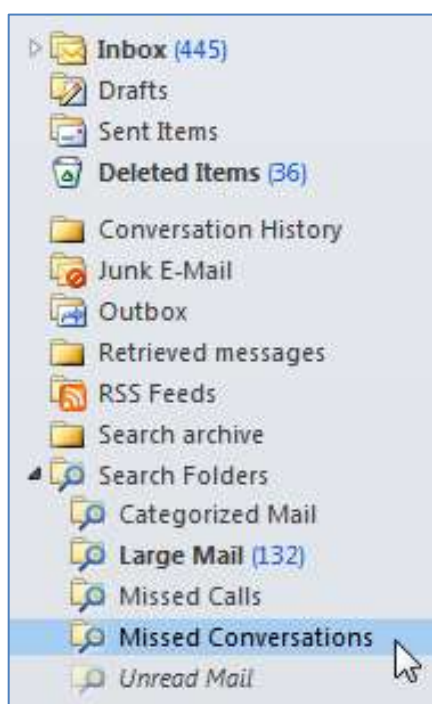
Inbox (445)
Drafts
Sent Items
Deleted Items (36)
Conversation History
Junk E-Mail
Outbox
Retrieved messages
RSS Feeds
Search archive
Search Folders
Categorized Mail
Large Mail (132)
Missed Calls
Missed Conversations
Unread Mail